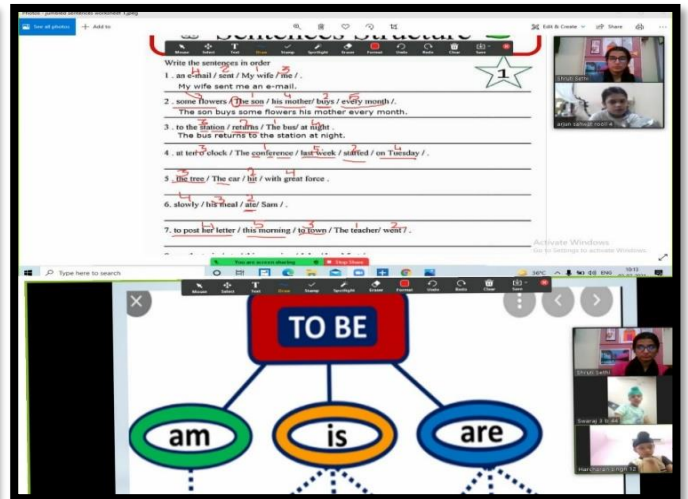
See all photos + Add to

Sentences Structure

Mouse Select Text Draw Stamp Spotlight Eraser Format Undo Redo Clear Save

Write the sentences in order

1

1 . an e-mail / sent / My wife / me /.
My wife sent me an e-mail.

2 . some flowers / The son / his mother/ buys / every month /.
The son buys some flowers his mother every month.

3 . to the station / returns / The bus/ at night .
The bus returns to the station at night.

4 . at ten o'clock / The conference / last week / started / on Tuesday / .

5 . the tree / The car / hit / with great force .

6. slowly / his meal / ate/ Sam / .

7. to post her letter / this morning / to town / The teacher/ went / .

Shruti Sethi

arjun sehgal roll 4

Activate Windows
Go to Settings to activate Windows.

Type here to search

You are screen sharing Stop Share

Mouse Select Text Draw Stamp Spotlight Eraser Format Undo Redo Clear Save

TO BE

am

is

are

Shruti Sethi

Swaraj 3 b 44

Harcharan singh 12